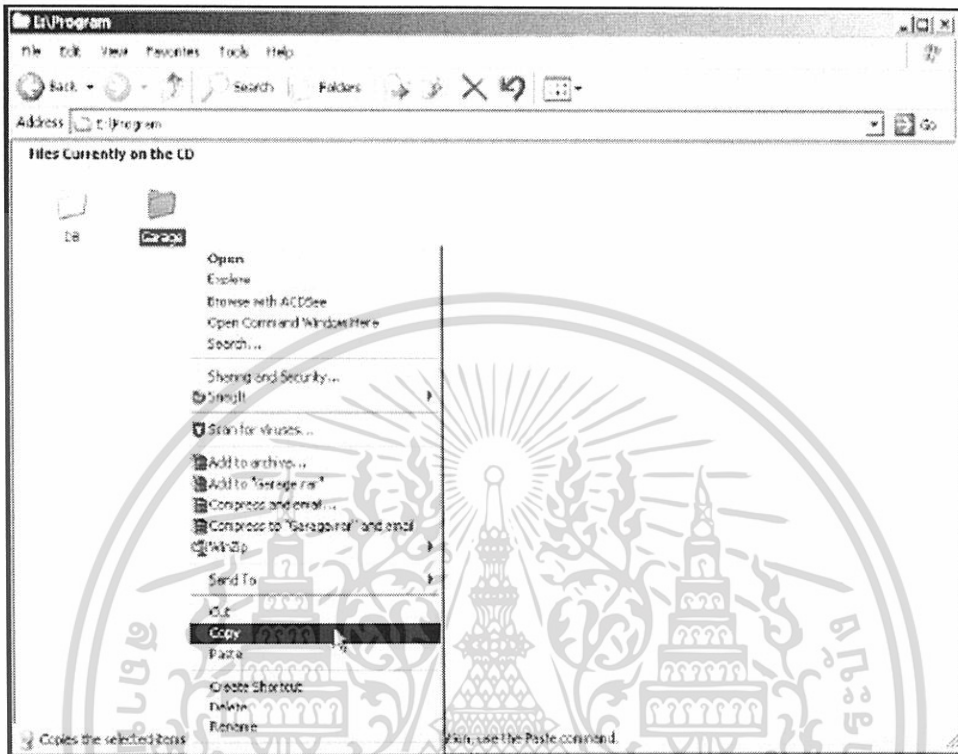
E:\Program

File Edit View Favorites Tools Help

Back Search Folders

Address E:\Program Go

Files Currently on the CD

DB Garage

Open
Explore
Browse with ACDSee
Open Command Window Here
Search...

Sharing and Security...
SnagIt

Scan for viruses...

Add to archive...
Add to "Garage.rar"
Compress and email...
Compress to "Garage.rar" and email
WinZip

Send To

Cut
Copy
Paste

Create Shortcut
Delete
Rename

Copies the selected items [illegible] tion, use the Paste command.